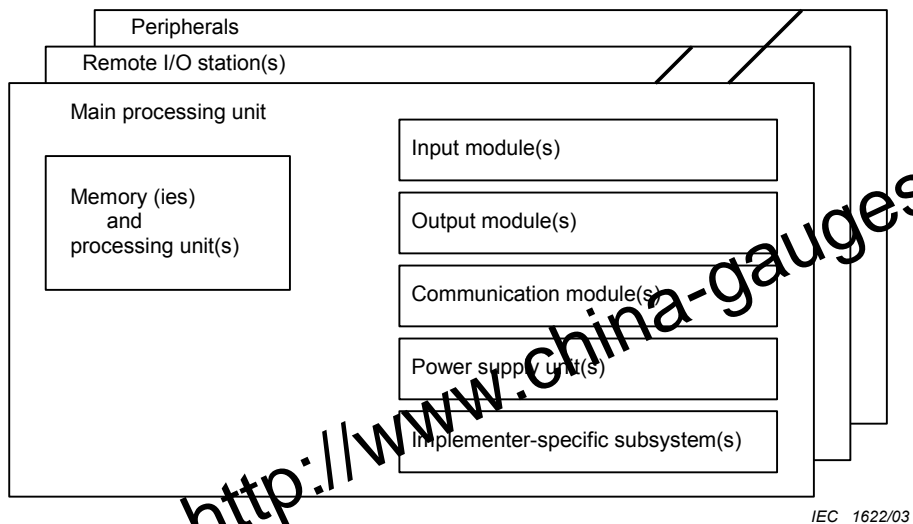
Peripherals

Remote I/O station(s)

Main processing unit

Memory (ies) and processing unit(s)

Input module(s)

Output module(s)

Communication module(s)

Power supply unit(s)

Implementer-specific subsystem(s)

http://www.china-gauges

IEC 1622/03